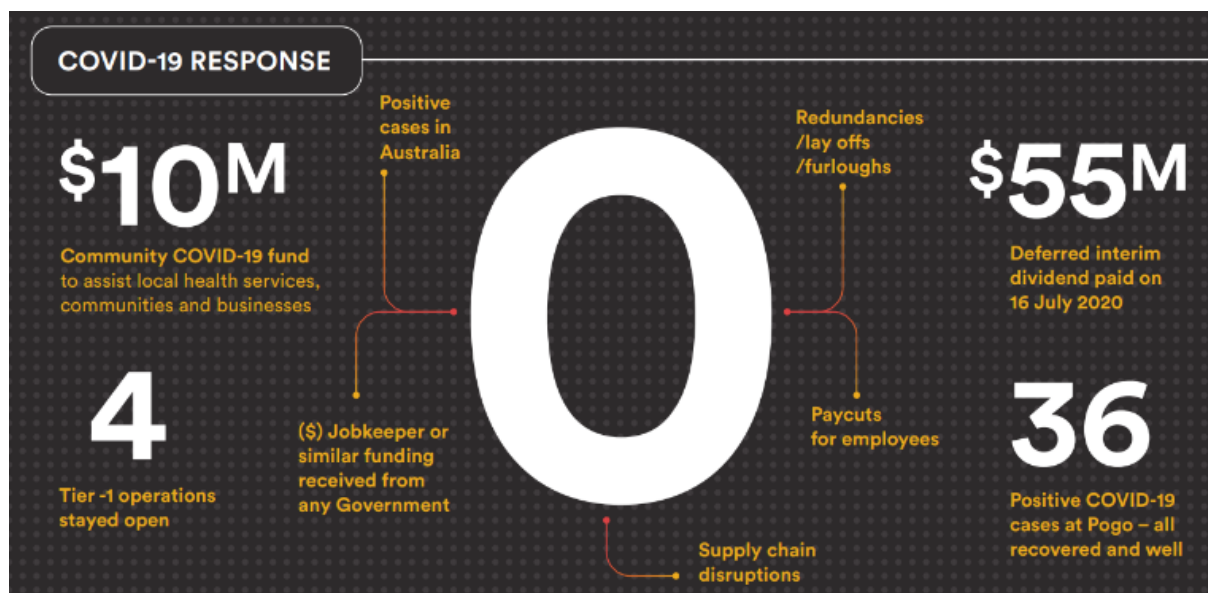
COVID-19 RESPONSE

$10M

Community COVID-19 fund to assist local health services, communities and businesses

4

Tier -1 operations stayed open

Positive cases in Australia

($) Jobkeeper or similar funding received from any Government

0

Supply chain disruptions

Redundancies /lay offs /furloughs

Paycuts for employees

$55M

Deferred interim dividend paid on 16 July 2020

36

Positive COVID-19 cases at Pogo – all recovered and well